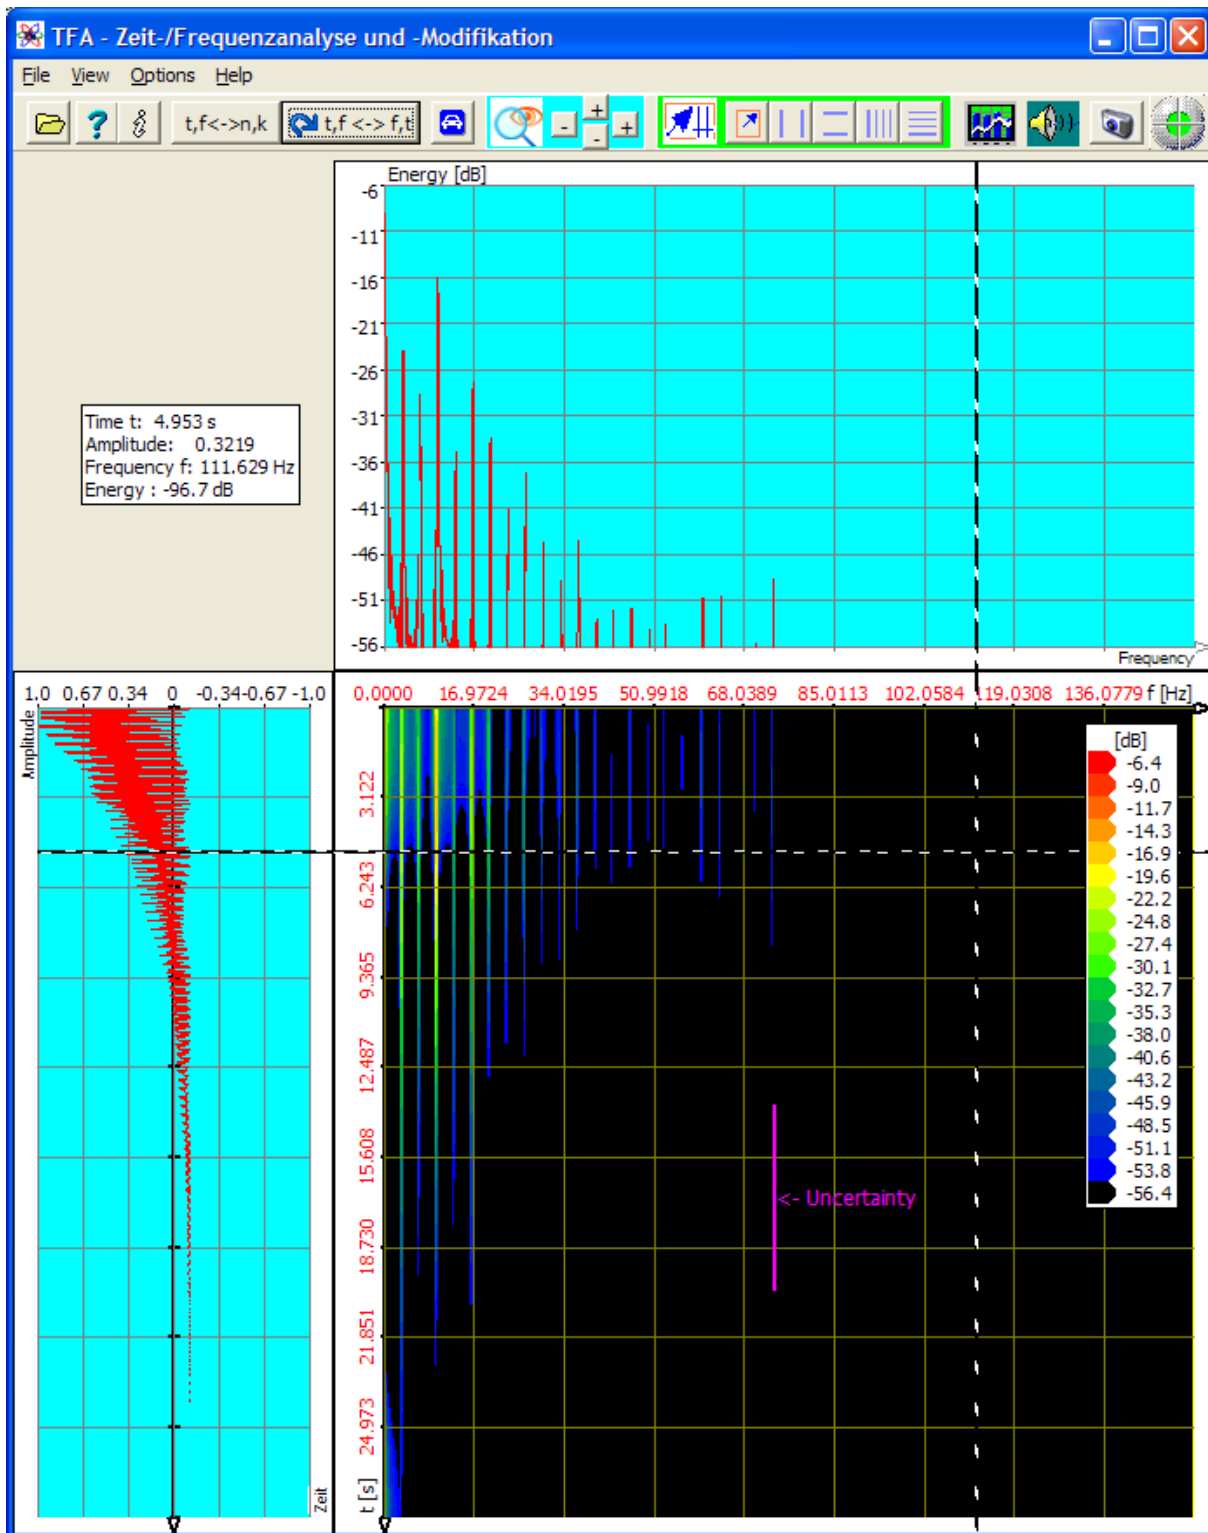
TFA - Zeit-/Frequenzanalyse und -Modifikation

File View Options Help

t,f<->n,k t,f <-> f,t

Energy [dB]
-6
-11
-16
-21
-26
-31
-36
-41
-46
-51
-56
Frequency

Time t: 4.953 s
Amplitude: 0.3219
Frequency f: 111.629 Hz
Energy : -96.7 dB

1.0 0.67 0.34 0 -0.34 -0.67 -1.0
Amplitude
Zeit

0.0000 16.9724 34.0195 50.9918 68.0389 85.0113 102.0584 119.0308 136.0779 f [Hz]

3.122
6.243
9.365
12.487
15.608
18.730
21.851
24.973
t [s]

<- Uncertainty

[dB]
-6.4
-9.0
-11.7
-14.3
-16.9
-19.6
-22.2
-24.8
-27.4
-30.1
-32.7
-35.3
-38.0
-40.6
-43.2
-45.9
-48.5
-51.1
-53.8
-56.4